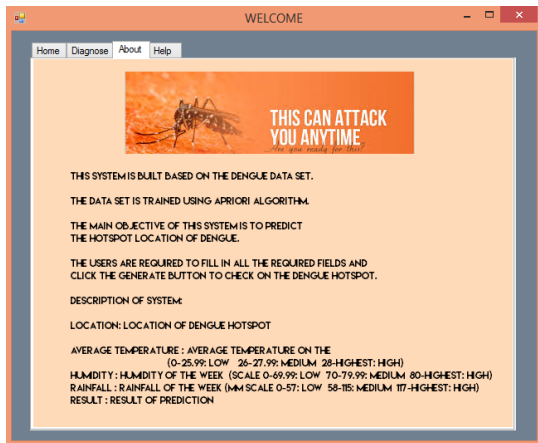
WELCOME

Home | Diagnose | About | Help

THIS CAN ATTACK YOU ANYTIME
Are you ready for this?

THIS SYSTEM IS BUILT BASED ON THE DENGUE DATA SET.

THE DATA SET IS TRAINED USING APRIORI ALGORITHM.

THE MAIN OBJECTIVE OF THIS SYSTEM IS TO PREDICT THE HOTSPOT LOCATION OF DENGUE.

THE USERS ARE REQUIRED TO FILL IN ALL THE REQUIRED FIELDS AND CLICK THE GENERATE BUTTON TO CHECK ON THE DENGUE HOTSPOT.

DESCRIPTION OF SYSTEM:

LOCATION: LOCATION OF DENGUE HOTSPOT

AVERAGE TEMPERATURE : AVERAGE TEMPERATURE ON THE
(0-25.99: LOW 26-27.99: MEDIUM 28-HIGHEST: HIGH)
HUMIDITY : HUMIDITY OF THE WEEK (SCALE 0-69.99: LOW 70-79.99: MEDIUM 80-HIGHEST: HIGH)
RAINFALL : RAINFALL OF THE WEEK (MM SCALE 0-57: LOW 58-115: MEDIUM 117-HIGHEST: HIGH)
RESULT : RESULT OF PREDICTION